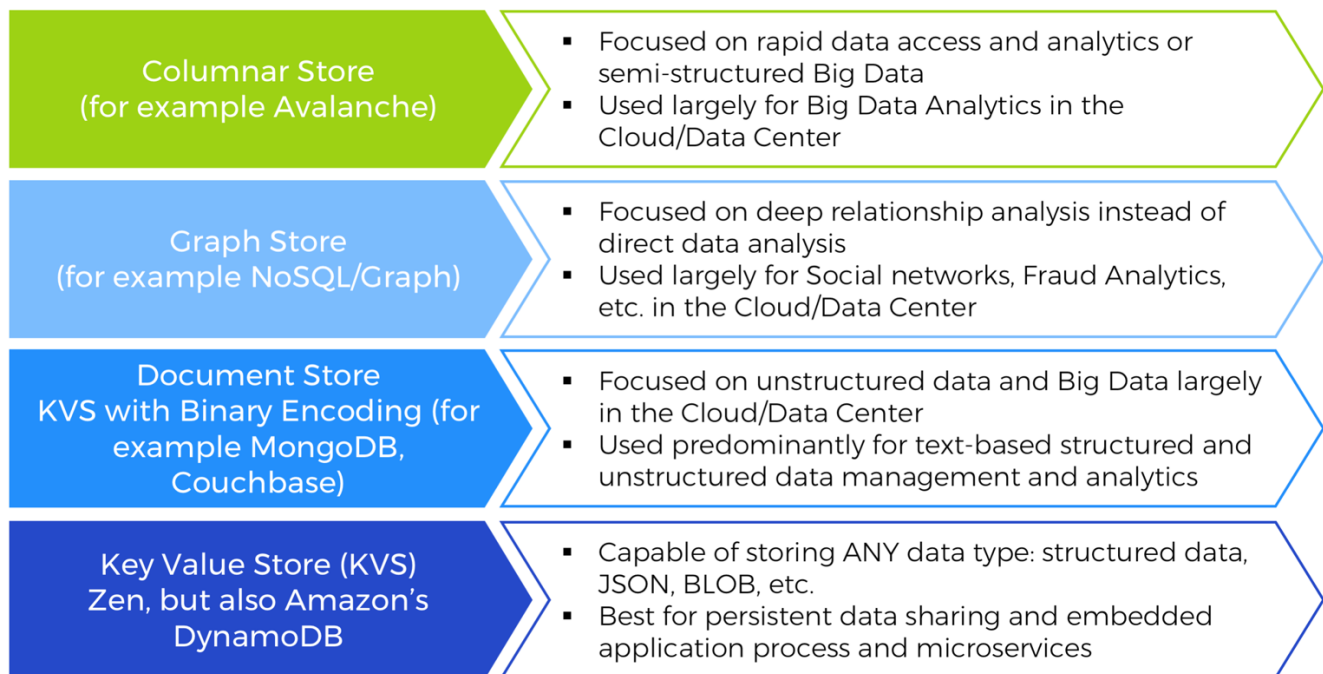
Columnar Store
(for example Avalanche)

- Focused on rapid data access and analytics or semi-structured Big Data
- Used largely for Big Data Analytics in the Cloud/Data Center

Graph Store
(for example NoSQL/Graph)

- Focused on deep relationship analysis instead of direct data analysis
- Used largely for Social networks, Fraud Analytics, etc. in the Cloud/Data Center

Document Store
KVS with Binary Encoding (for example MongoDB, Couchbase)

- Focused on unstructured data and Big Data largely in the Cloud/Data Center
- Used predominantly for text-based structured and unstructured data management and analytics

Key Value Store (KVS)
Zen, but also Amazon's DynamoDB

- Capable of storing ANY data type: structured data, JSON, BLOB, etc.
- Best for persistent data sharing and embedded application process and microservices